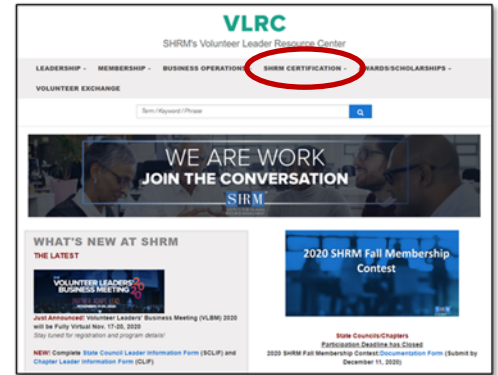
VLRC

SHRM's Volunteer Leader Resource Center

LEADERSHIP - MEMBERSHIP - BUSINESS OPERATIONS - SHRM CERTIFICATION - AWARDS/SCHOLARSHIPS -

VOLUNTEER EXCHANGE

Term / Keyword / Phrase

WE ARE WORK
JOIN THE CONVERSATION
SHRM

WHAT'S NEW AT SHRM

THE LATEST

VOLUNTEER LEADERS' BUSINESS MEETING

Just Announced! Volunteer Leaders' Business Meeting (VLBM) 2020 will be Fully Virtual Nov. 17-20, 2020
Stay tuned for registration and program details!

NEW! Complete State Council Leader Information Form (SCLIF) and Chapter Leader Information Form (CLIF)

2020 SHRM Fall Membership Contest

State Councils/Chapters
Participation Deadline has Closed
2020 SHRM Fall Membership Contest:Documentation Form (Submit by December 11, 2020)